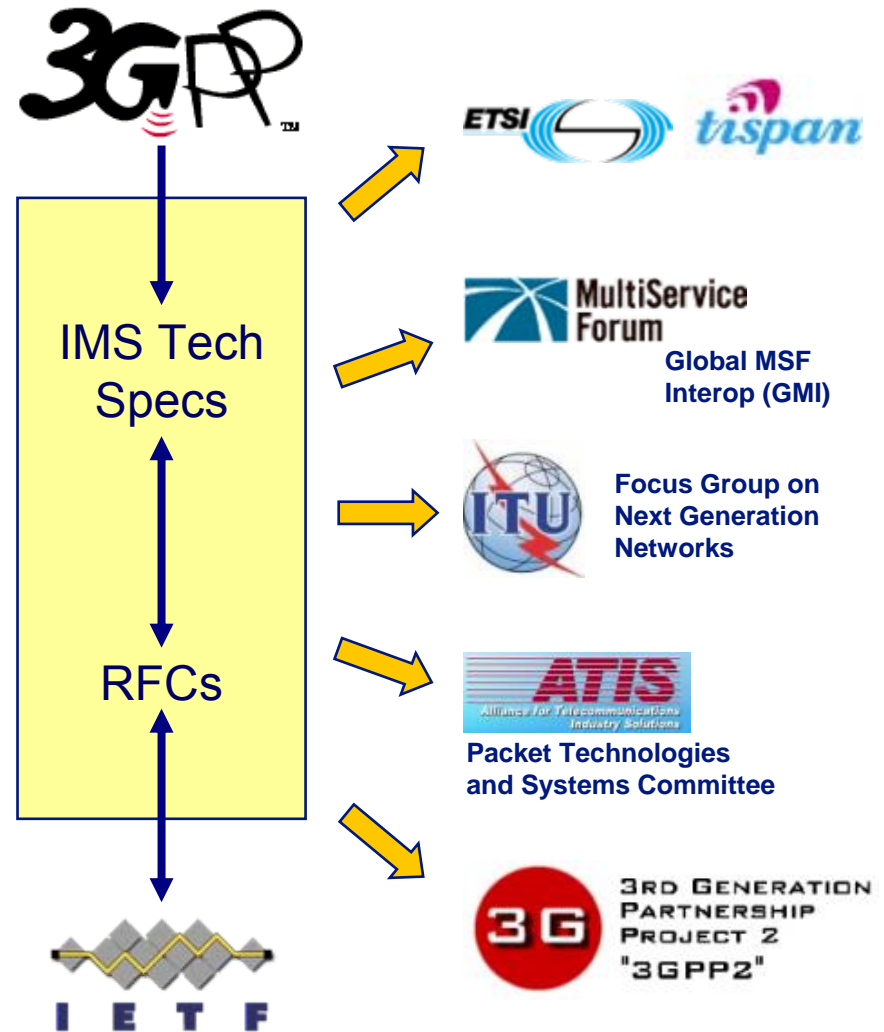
3GPP TM

IMS Tech Specs

RFCs

IETF

ETSI tispan

MultiService Forum
Global MSF Interop (GMI)

ITU
Focus Group on Next Generation Networks

ATIS
Alliance for Telecommunications Industry Solutions
Packet Technologies and Systems Committee

3G
3RD GENERATION PARTNERSHIP PROJECT 2 "3GPP2"